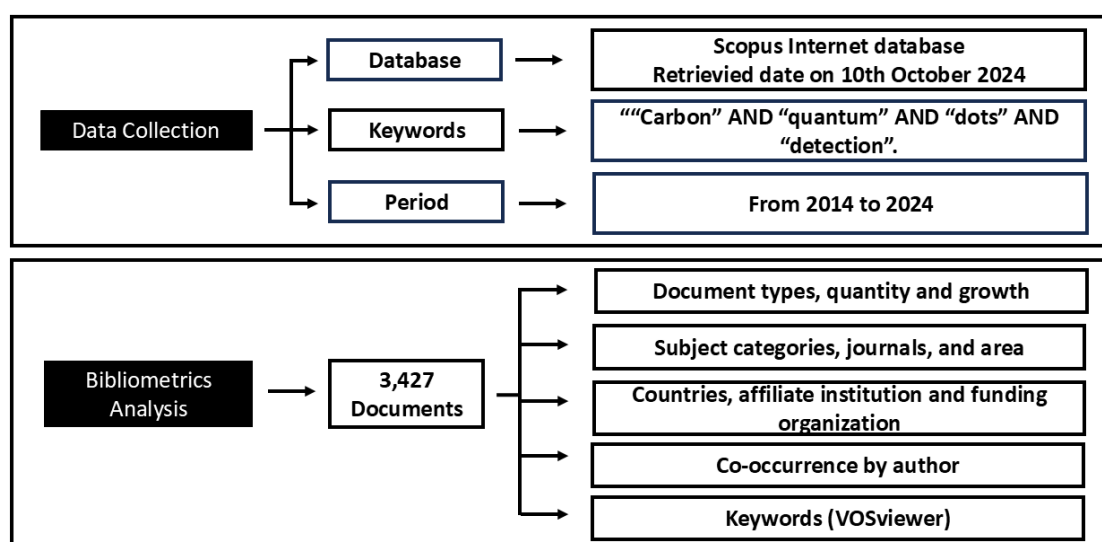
Data Collection

Database

Scopus Internet database
Retrievied date on 10th October 2024

Keywords

““Carbon” AND “quantum” AND “dots” AND “detection”.

Period

From 2014 to 2024

Bibliometrics Analysis

3,427 Documents

Document types, quantity and growth

Subject categories, journals, and area

Countries, affiliate institution and funding organization

Co-occurrence by author

Keywords (VOSviewer)